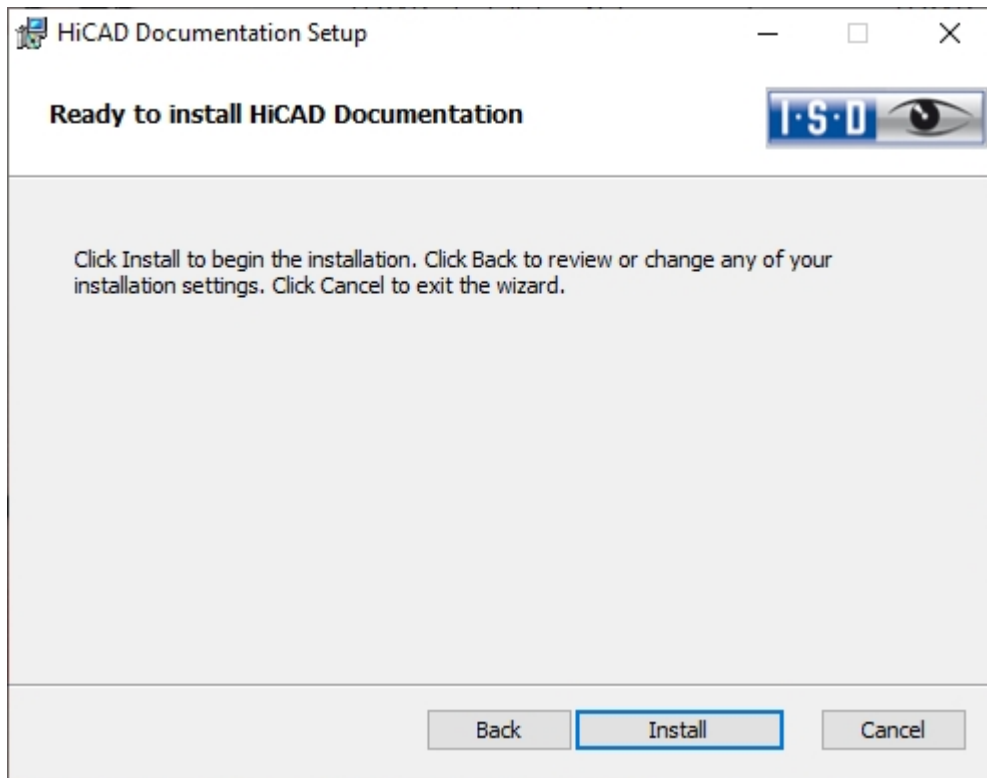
HiCAD Documentation Setup

Ready to install HiCAD Documentation

I·S·D

Click Install to begin the installation. Click Back to review or change any of your installation settings. Click Cancel to exit the wizard.

Back

Install

Cancel